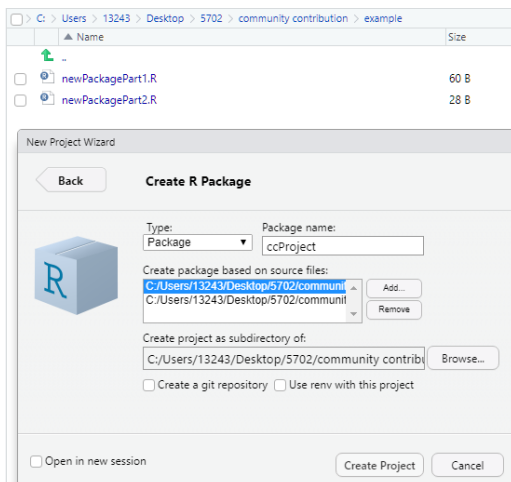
C: > Users > 13243 > Desktop > 5702 > community contribution > example

▲ Name | Size
..
newPackagePart1.R | 60 B
newPackagePart2.R | 28 B

New Project Wizard

Back

Create R Package

R

Type:
Package

Package name:
ccProject

Create package based on source files:
C:/Users/13243/Desktop/5702/communit
C:/Users/13243/Desktop/5702/communit

Add...
Remove

Create project as subdirectory of:
C:/Users/13243/Desktop/5702/community contribu

Browse...

Create a git repository
Use renv with this project

Open in new session

Create Project

Cancel